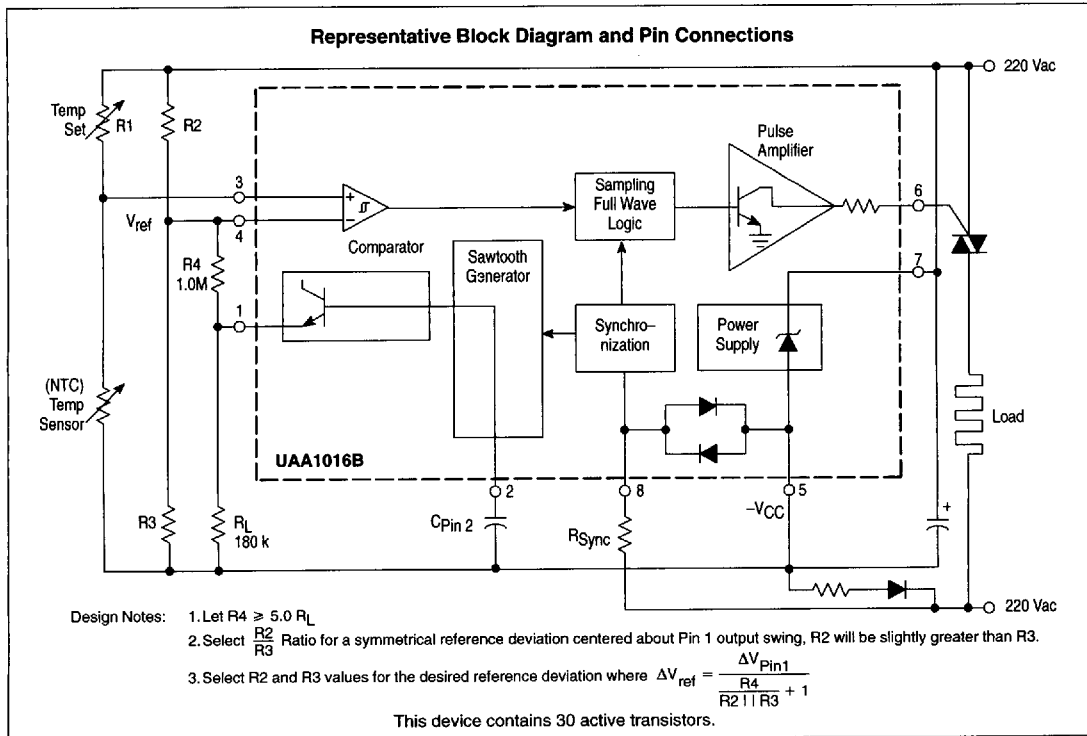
Representative Block Diagram and Pin Connections

220 Vac

Temp Set

R1

R2

Pulse Amplifier

3

+

−

Sampling Full Wave Logic

6

$V_{ref}$

4

Comparator

R4 1.0M

Sawtooth Generator

7

1

Synchro-nization

Power Supply

(NTC) Temp Sensor

Load

UAA1016B

2

8

5

R3

$R_L$ 180 k

$C_{Pin\ 2}$

$R_{Sync}$

$-V_{CC}$

+

220 Vac

Design Notes: 1. Let R4 ≥ 5.0 $R_L$

2. Select $\frac{R2}{R3}$ Ratio for a symmetrical reference deviation centered about Pin 1 output swing, R2 will be slightly greater than R3.

3. Select R2 and R3 values for the desired reference deviation where $\Delta V_{ref} = \frac{\Delta V_{Pin1}}{\frac{R4}{R2 \,||\, R3} + 1}$

This device contains 30 active transistors.